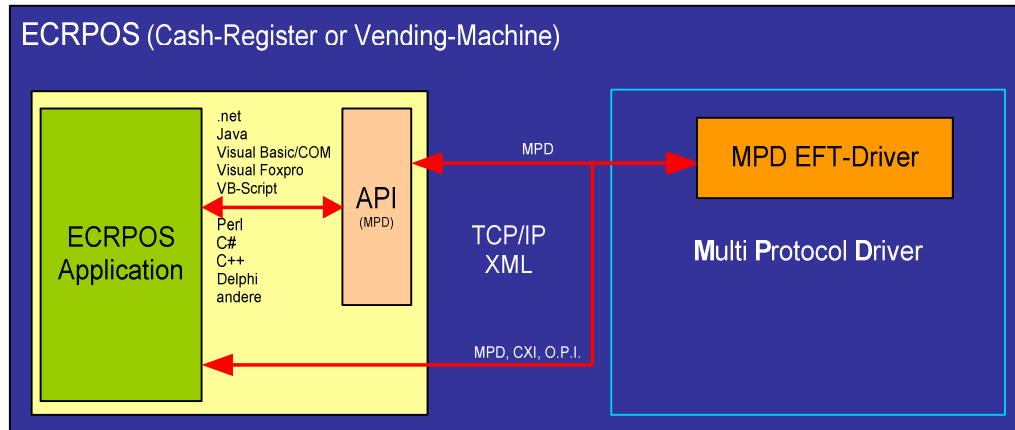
ECRPOS (Cash-Register or Vending-Machine)

.net
Java
Visual Basic/COM
Visual Foxpro
VB-Script

Perl
C#
C++
Delphi
andere

ECRPOS Application

API
(MPD)

MPD

TCP/IP
XML

MPD, CXI, O.P.I.

MPD EFT-Driver

Multi Protocol Driver